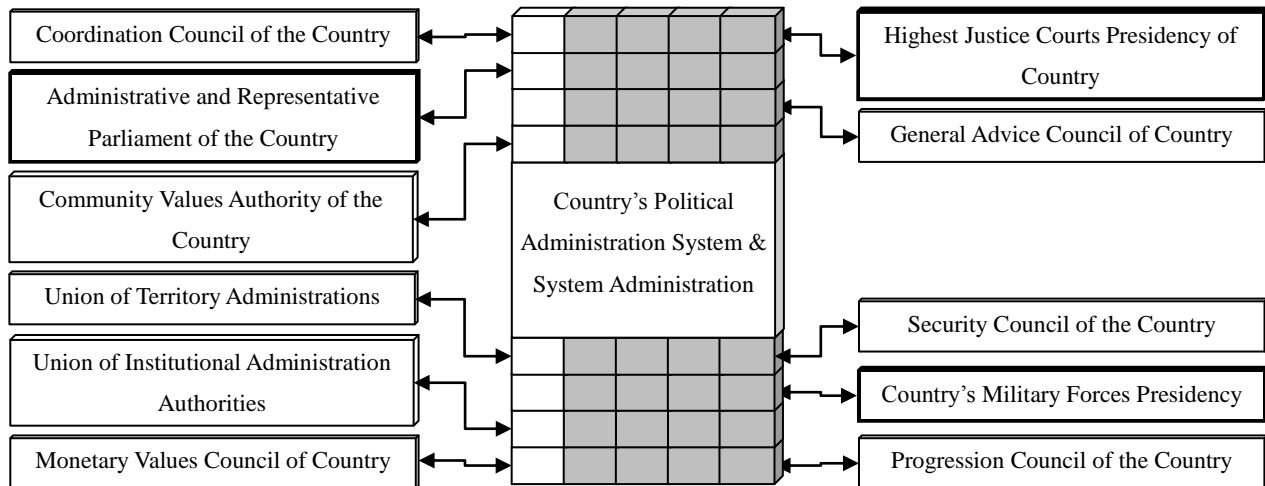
Coordination Council of the Country

Administrative and Representative Parliament of the Country

Community Values Authority of the Country

Union of Territory Administrations

Union of Institutional Administration Authorities

Monetary Values Council of Country

Country's Political Administration System & System Administration

Highest Justice Courts Presidency of Country

General Advice Council of Country

Security Council of the Country

Country's Military Forces Presidency

Progression Council of the Country